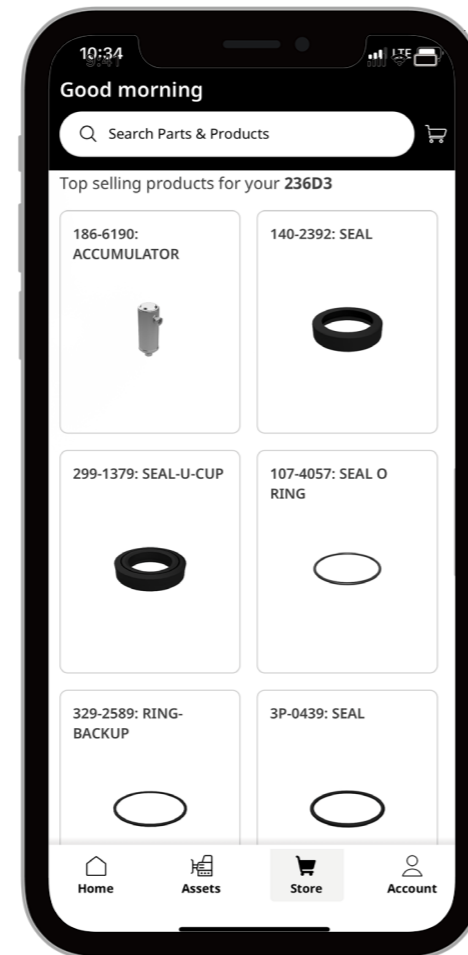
10:34

LTE

Good morning

Search Parts & Products

Top selling products for your **236D3**

186-6190: ACCUMULATOR

140-2392: SEAL

299-1379: SEAL-U-CUP

107-4057: SEAL O RING

329-2589: RING-BACKUP

3P-0439: SEAL

Home

Assets

Store

Account